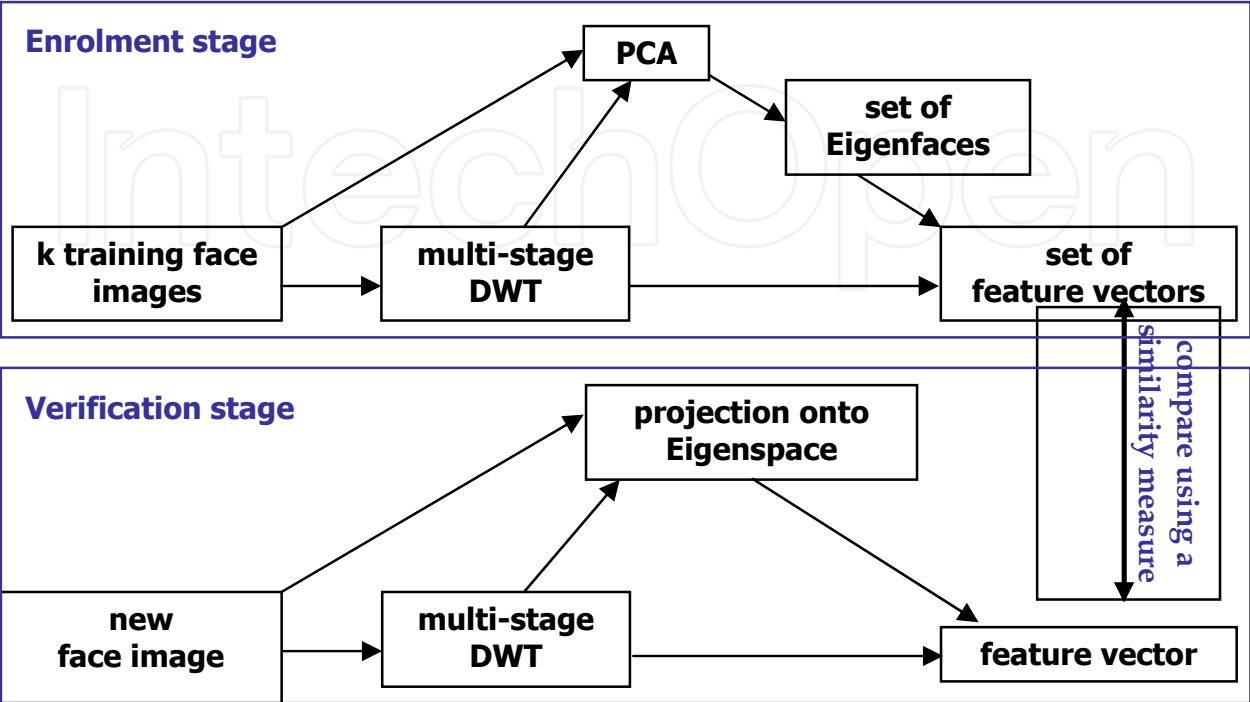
Enrolment stage

PCA

set of Eigenfaces

k training face images

multi-stage DWT

set of feature vectors

compare using a similarity measure

Verification stage

projection onto Eigenspace

new face image

multi-stage DWT

feature vector

IntechOpen